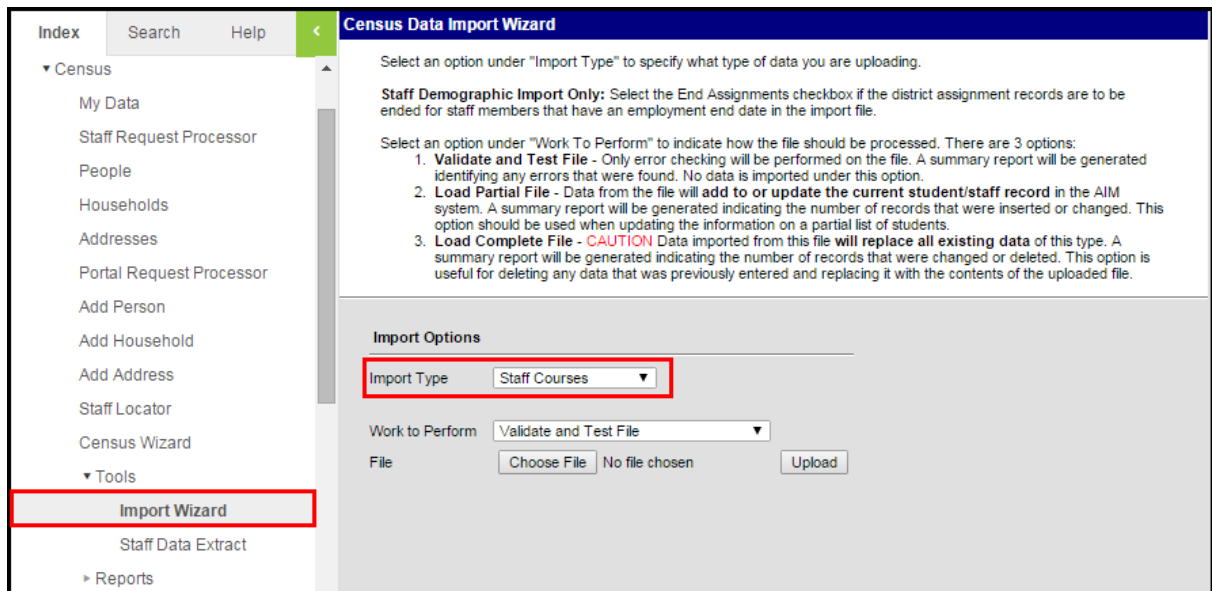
Index Search Help <

▾ Census
My Data
Staff Request Processor
People
Households
Addresses
Portal Request Processor
Add Person
Add Household
Add Address
Staff Locator
Census Wizard
▾ Tools
Import Wizard
Staff Data Extract
▸ Reports

Census Data Import Wizard

Select an option under "Import Type" to specify what type of data you are uploading.

Staff Demographic Import Only: Select the End Assignments checkbox if the district assignment records are to be ended for staff members that have an employment end date in the import file.

Select an option under "Work To Perform" to indicate how the file should be processed. There are 3 options:
1. Validate and Test File - Only error checking will be performed on the file. A summary report will be generated identifying any errors that were found. No data is imported under this option.
2. Load Partial File - Data from the file will add to or update the current student/staff record in the AIM system. A summary report will be generated indicating the number of records that were inserted or changed. This option should be used when updating the information on a partial list of students.
3. Load Complete File - CAUTION Data imported from this file will replace all existing data of this type. A summary report will be generated indicating the number of records that were changed or deleted. This option is useful for deleting any data that was previously entered and replacing it with the contents of the uploaded file.

Import Options

Import Type Staff Courses

Work to Perform Validate and Test File
File Choose File No file chosen Upload